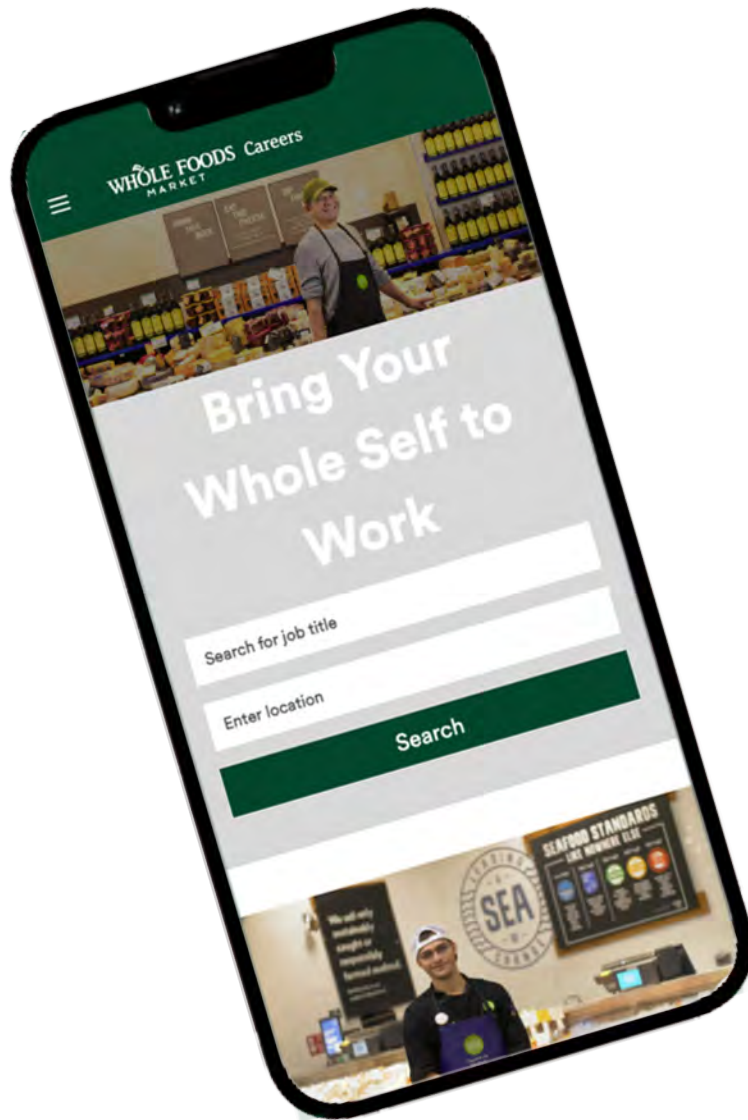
WHOLE FOODS MARKET Careers

Bring Your Whole Self to Work

Search for job title

Enter location

Search

SEAFOOD STANDARDS
LIKE NOWHERE ELSE

SEA

We sell only sustainably caught or responsibly farmed seafood.